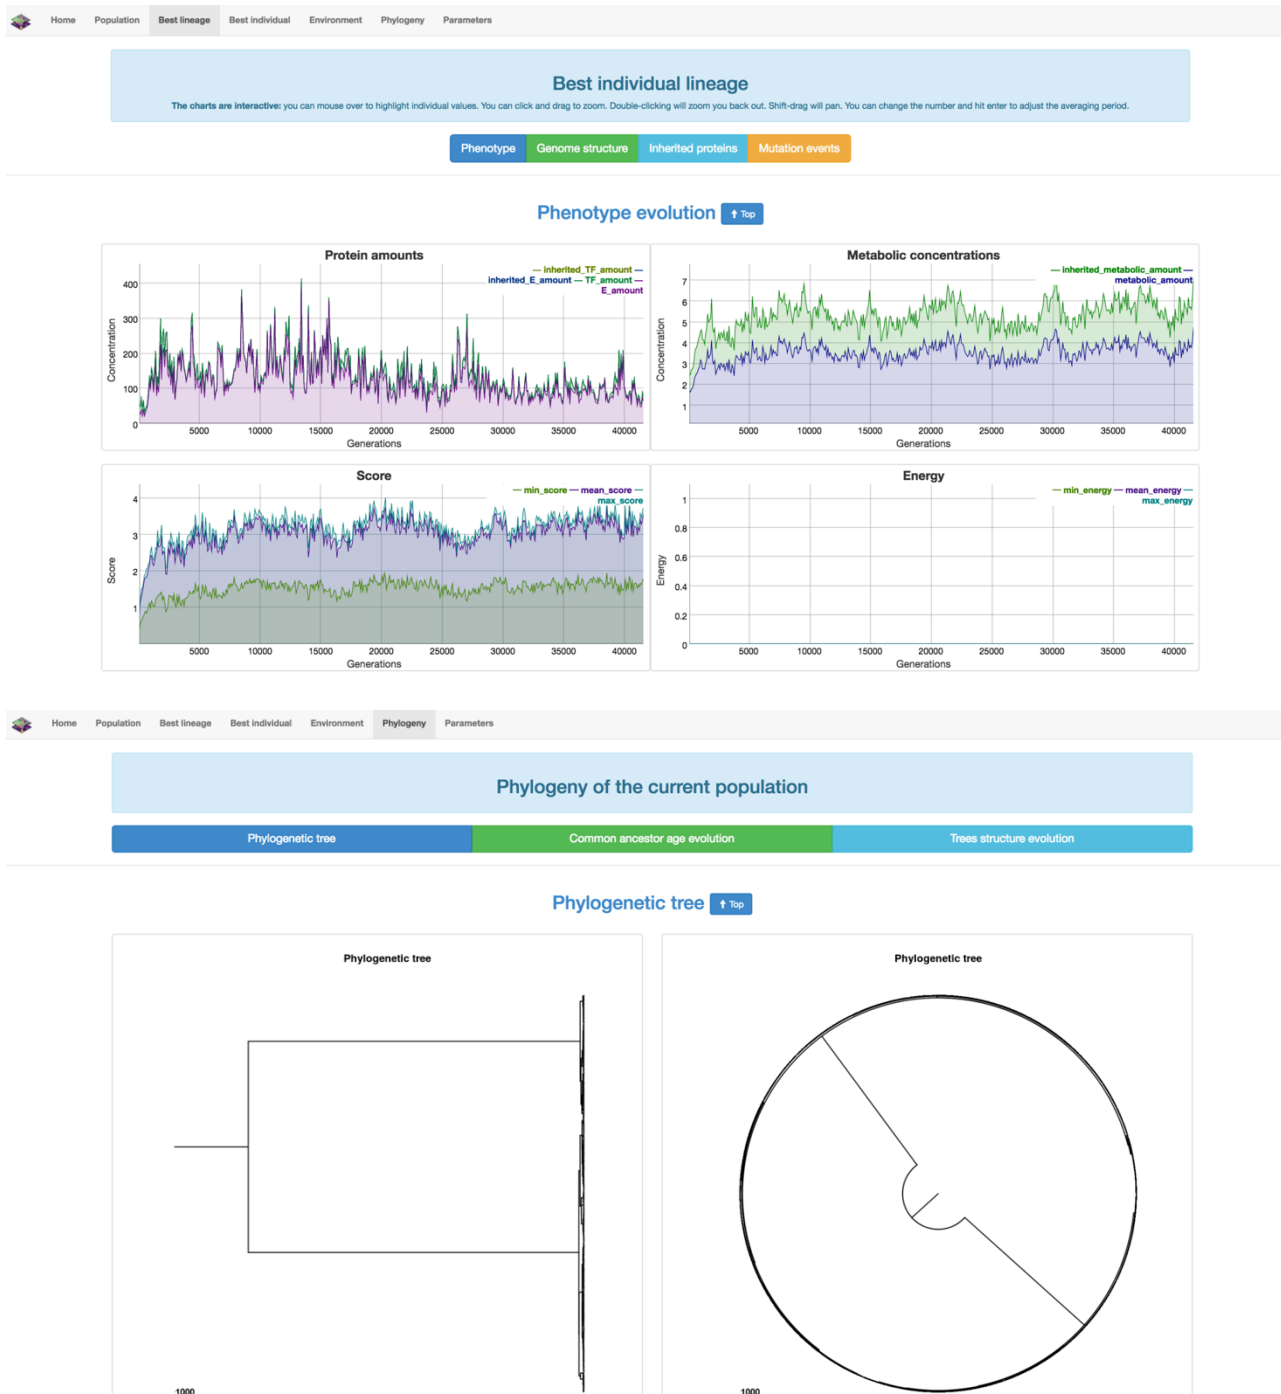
Home Population Best lineage Best individual Environment Phylogeny Parameters

Best individual lineage

The charts are interactive: you can mouse over to highlight individual values. You can click and drag to zoom. Double-clicking will zoom you back out. Shift-drag will pan. You can change the number and hit enter to adjust the averaging period.

Phenotype Genome structure Inherited proteins Mutation events

Phenotype evolution ↑ Top

Protein amounts

— inherited_TF_amount — inherited_E_amount — TF_amount — E_amount

Concentration

400 300 200 100 0

5000 10000 15000 20000 25000 30000 35000 40000

Generations

Metabolic concentrations

— inherited_metabolic_amount — metabolic_amount

Concentration

7 6 5 4 3 2 1

5000 10000 15000 20000 25000 30000 35000 40000

Generations

Score

— min_score — mean_score — max_score

Score

4 3 2 1

5000 10000 15000 20000 25000 30000 35000 40000

Generations

Energy

— min_energy — mean_energy — max_energy

Energy

1 0.8 0.6 0.4 0.2 0

5000 10000 15000 20000 25000 30000 35000 40000

Generations

Home Population Best lineage Best individual Environment Phylogeny Parameters

Phylogeny of the current population

Phylogenetic tree Common ancestor age evolution Trees structure evolution

Phylogenetic tree ↑ Top

Phylogenetic tree

1000

Phylogenetic tree

1000